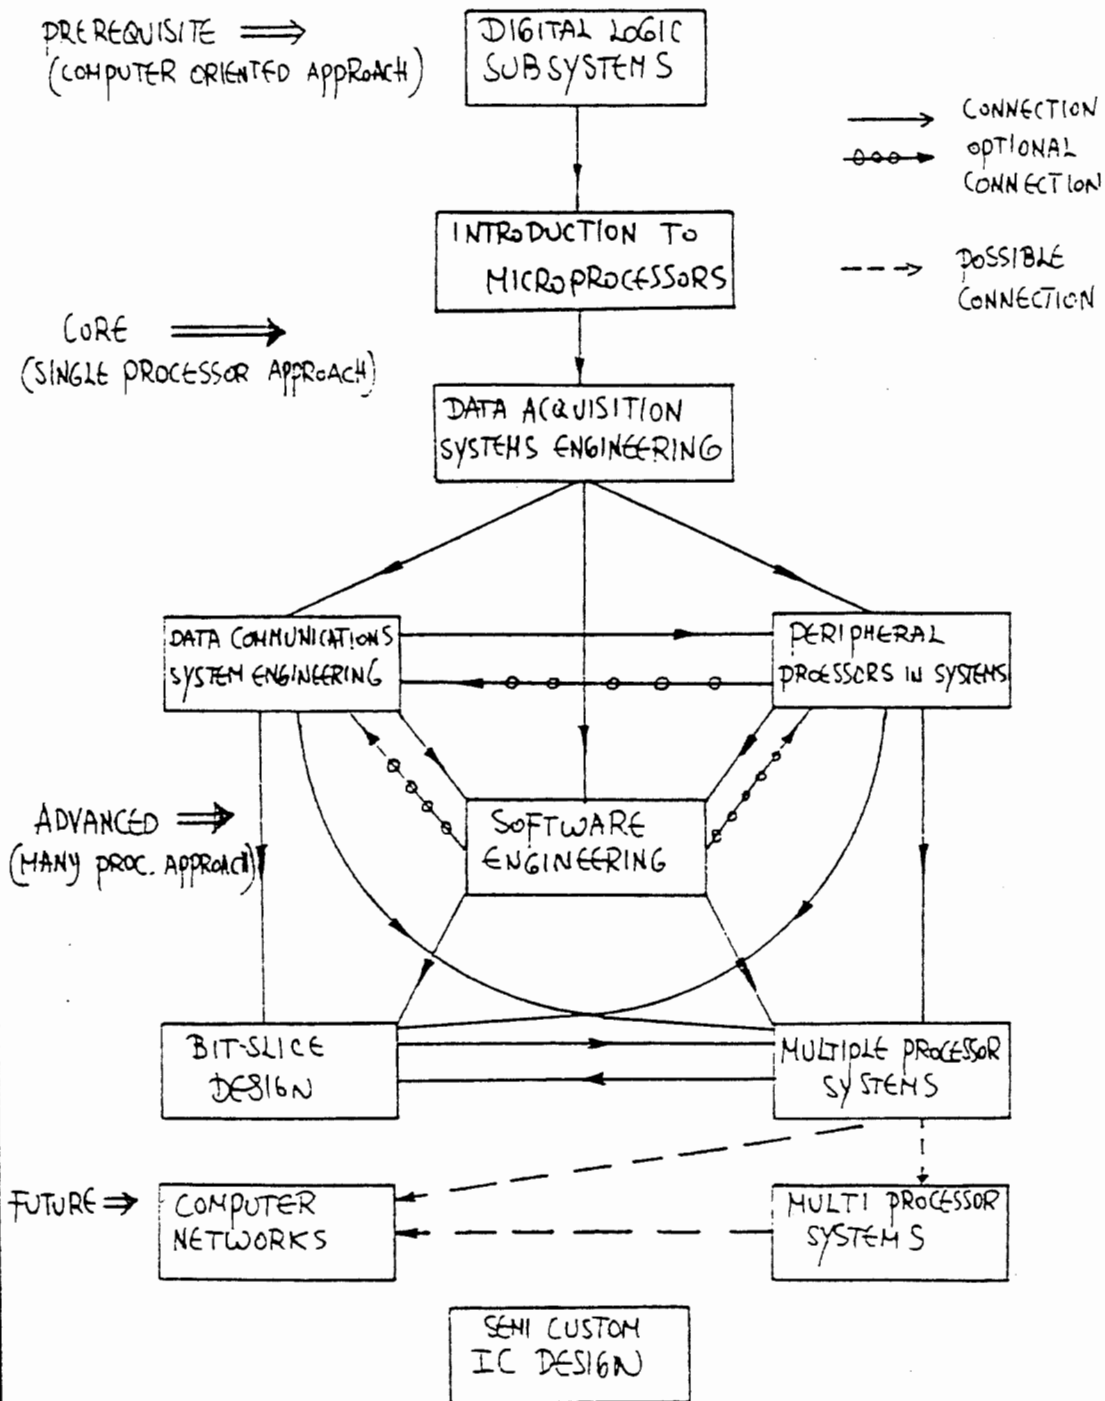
PREREQUISITE ⟹
(COMPUTER ORIENTED APPROACH)

DIGITAL LOGIC SUBSYSTEMS

CONNECTION

OPTIONAL CONNECTION

POSSIBLE CONNECTION

INTRODUCTION TO MICROPROCESSORS

CORE ⟹
(SINGLE PROCESSOR APPROACH)

DATA ACQUISITION SYSTEMS ENGINEERING

DATA COMMUNICATIONS SYSTEM ENGINEERING

PERIPHERAL PROCESSORS IN SYSTEMS

ADVANCED ⟹
(MANY PROC. APPROACH)

SOFTWARE ENGINEERING

BIT-SLICE DESIGN

MULTIPLE PROCESSOR SYSTEMS

FUTURE ⟹

COMPUTER NETWORKS

MULTI PROCESSOR SYSTEMS

SEMI CUSTOM IC DESIGN